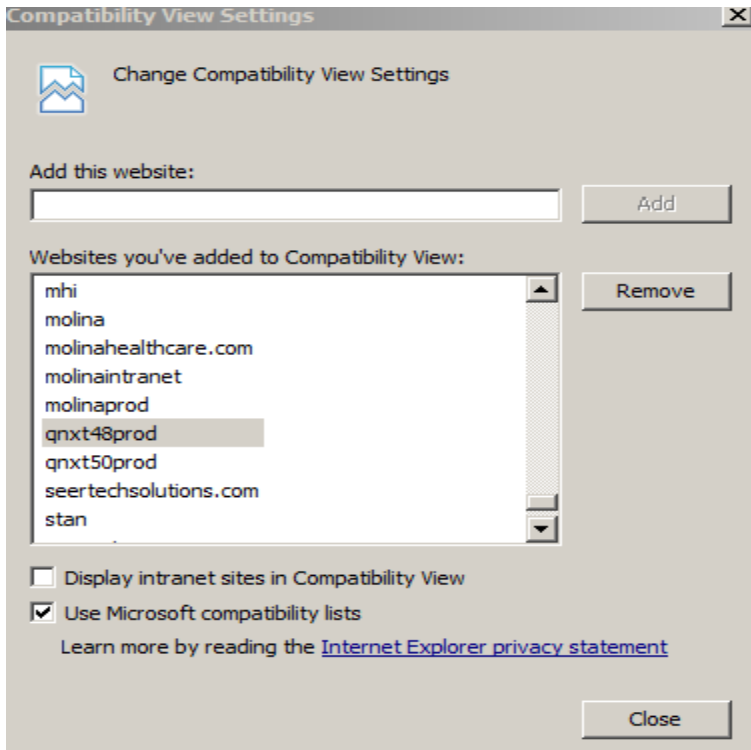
Compatibility View Settings

X

Change Compatibility View Settings

Add this website:

Add

Websites you've added to Compatibility View:

mhi
molina
molinahealthcare.com
molinaintranet
molinaprod
qnxt48prod
qnxt50prod
seertechsolutions.com
stan

Remove

Display intranet sites in Compatibility View

Use Microsoft compatibility lists

Learn more by reading the Internet Explorer privacy statement

Close